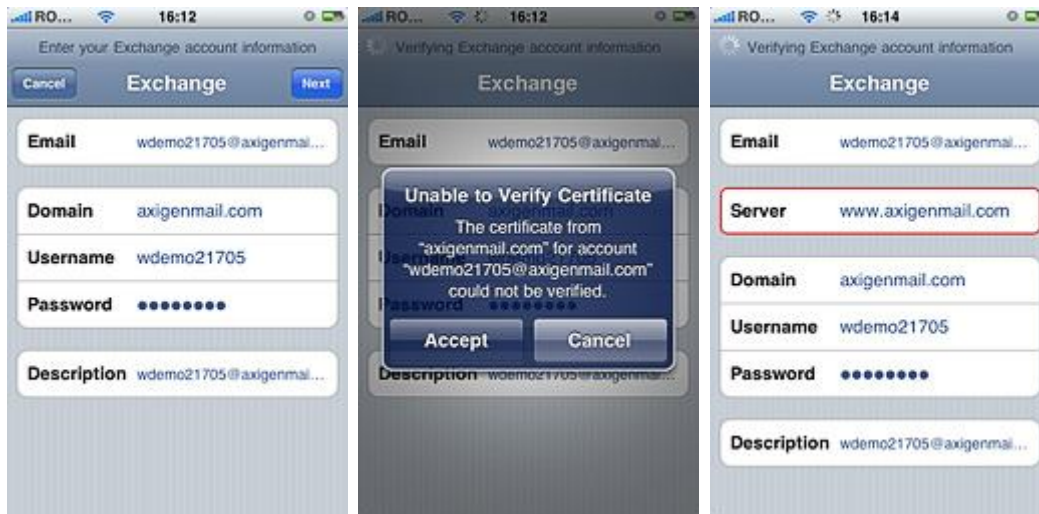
RO... 16:12

Enter your Exchange account information

Cancel Exchange Next

Email wdemo21705@axigenmai...

Domain axigenmail.com

Username wdemo21705

Password ••••••••

Description wdemo21705@axigenmai...

RO... 16:12

Verifying Exchange account information

Exchange

Email wdemo21705@axigenmai...

Domain

Username

Password

Description

Unable to Verify Certificate

The certificate from "axigenmail.com" for account "wdemo21705@axigenmail.com" could not be verified.

Accept Cancel

RO... 16:14

Verifying Exchange account information

Exchange

Email wdemo21705@axigenmai...

Server www.axigenmail.com

Domain axigenmail.com

Username wdemo21705

Password ••••••••

Description wdemo21705@axigenmai...